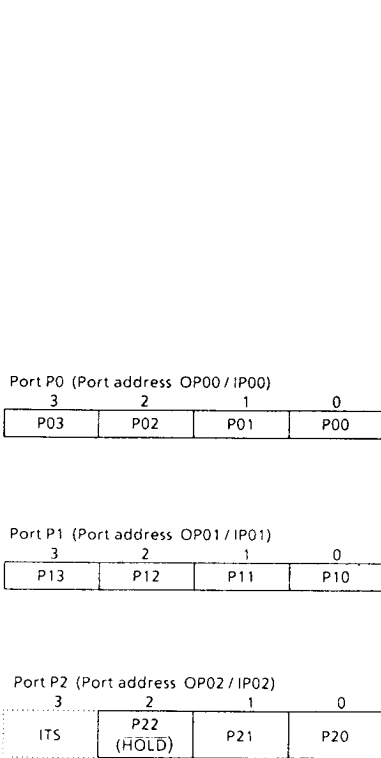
Port P0 (Port address OP00 / IP00)

| 3 | 2 | 1 | 0 |
|---|---|---|---|
| P03 | P02 | P01 | P00 |

Port P1 (Port address OP01 / IP01)

| 3 | 2 | 1 | 0 |
|---|---|---|---|
| P13 | P12 | P11 | P10 |

Port P2 (Port address OP02 / IP02)

| 3 | 2 | 1 | 0 |
|---|---|---|---|
| ITS | P22 $(\overline{HOLD})$ | P21 | P20 |